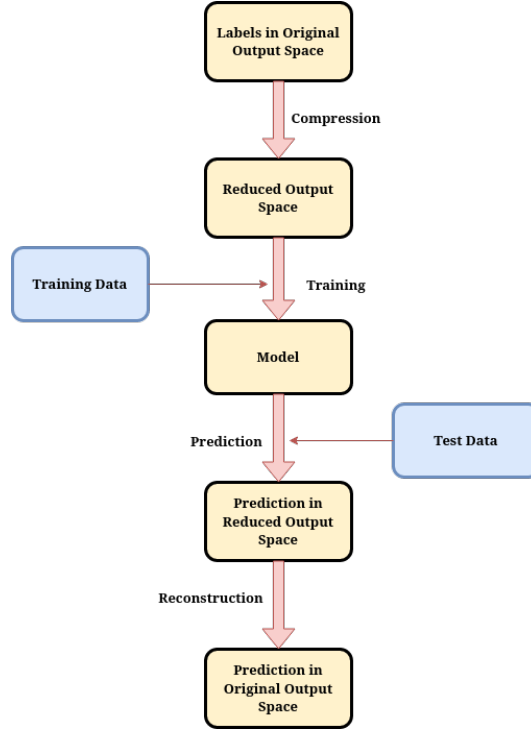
Labels in Original Output Space

Compression

Reduced Output Space

Training Data

Training

Model

Prediction

Test Data

Prediction in Reduced Output Space

Reconstruction

Prediction in Original Output Space